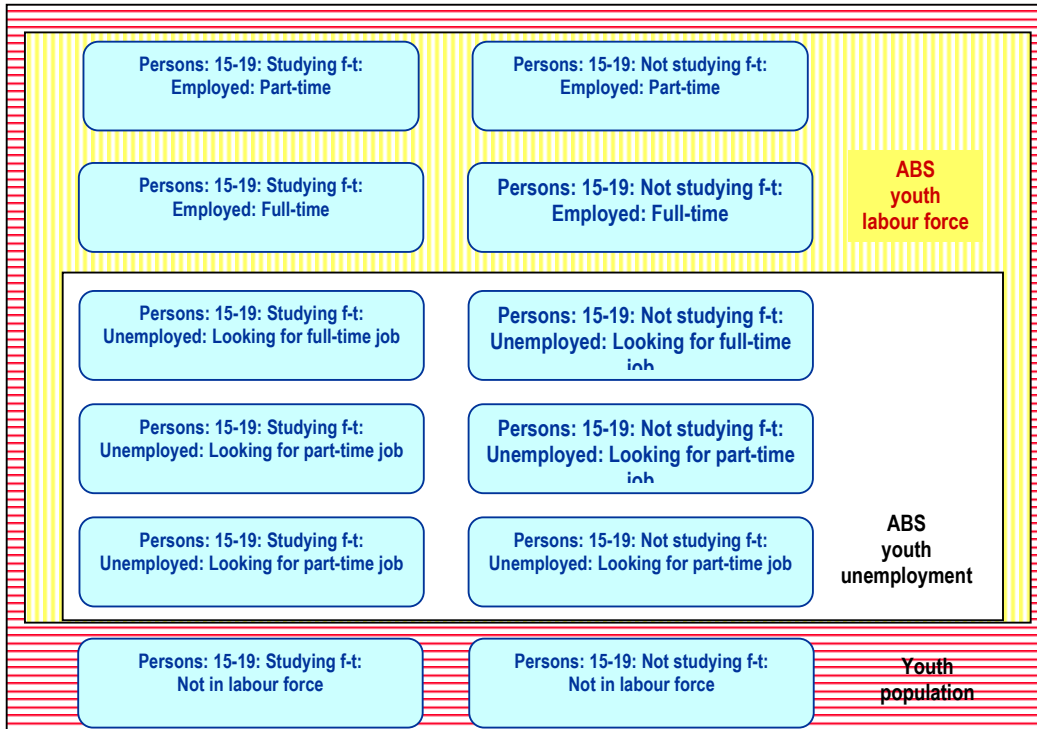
Persons: 15-19: Studying f-t: Employed: Part-time

Persons: 15-19: Not studying f-t: Employed: Part-time

Persons: 15-19: Studying f-t: Employed: Full-time

Persons: 15-19: Not studying f-t: Employed: Full-time

ABS youth labour force

Persons: 15-19: Studying f-t: Unemployed: Looking for full-time job

Persons: 15-19: Not studying f-t: Unemployed: Looking for full-time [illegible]

Persons: 15-19: Studying f-t: Unemployed: Looking for part-time job

Persons: 15-19: Not studying f-t: Unemployed: Looking for part-time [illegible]

Persons: 15-19: Studying f-t: Unemployed: Looking for part-time job

Persons: 15-19: Not studying f-t: Unemployed: Looking for part-time job

ABS youth unemployment

Persons: 15-19: Studying f-t: Not in labour force

Persons: 15-19: Not studying f-t: Not in labour force

Youth population